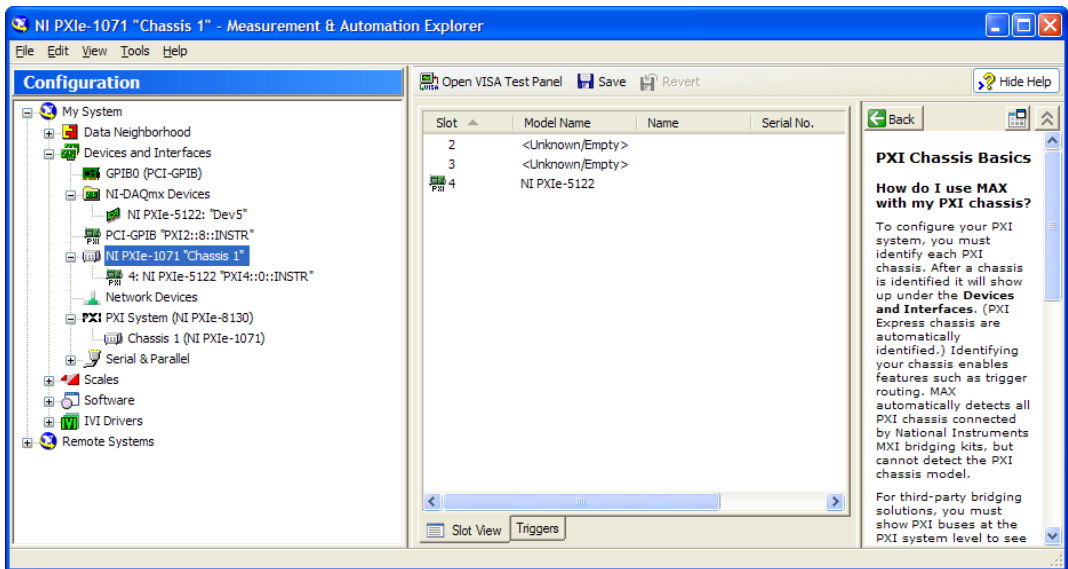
NI PXIe-1071 "Chassis 1" - Measurement & Automation Explorer

File Edit View Tools Help

Configuration

My System
Data Neighborhood
Devices and Interfaces
GPIB0 (PCI-GPIB)
NI-DAQmx Devices
NI PXIe-5122: "Dev5"
PCI-GPIB "PXI2::8::INSTR"
NI PXIe-1071 "Chassis 1"
4: NI PXIe-5122 "PXI4::0::INSTR"
Network Devices
PXI System (NI PXIe-8130)
Chassis 1 (NI PXIe-1071)
Serial & Parallel
Scales
Software
IVI Drivers
Remote Systems

Open VISA Test Panel Save Revert

Hide Help

| Slot | Model Name | Name | Serial No. |
|---|---|---|---|
| 2 | <Unknown/Empty> | | |
| 3 | <Unknown/Empty> | | |
| 4 | NI PXIe-5122 | | |

Slot View Triggers

Back

PXI Chassis Basics

How do I use MAX with my PXI chassis?

To configure your PXI system, you must identify each PXI chassis. After a chassis is identified it will show up under the Devices and Interfaces. (PXI Express chassis are automatically identified.) Identifying your chassis enables features such as trigger routing. MAX automatically detects all PXI chassis connected by National Instruments MXI bridging kits, but cannot detect the PXI chassis model.

For third-party bridging solutions, you must show PXI buses at the PXI system level to see